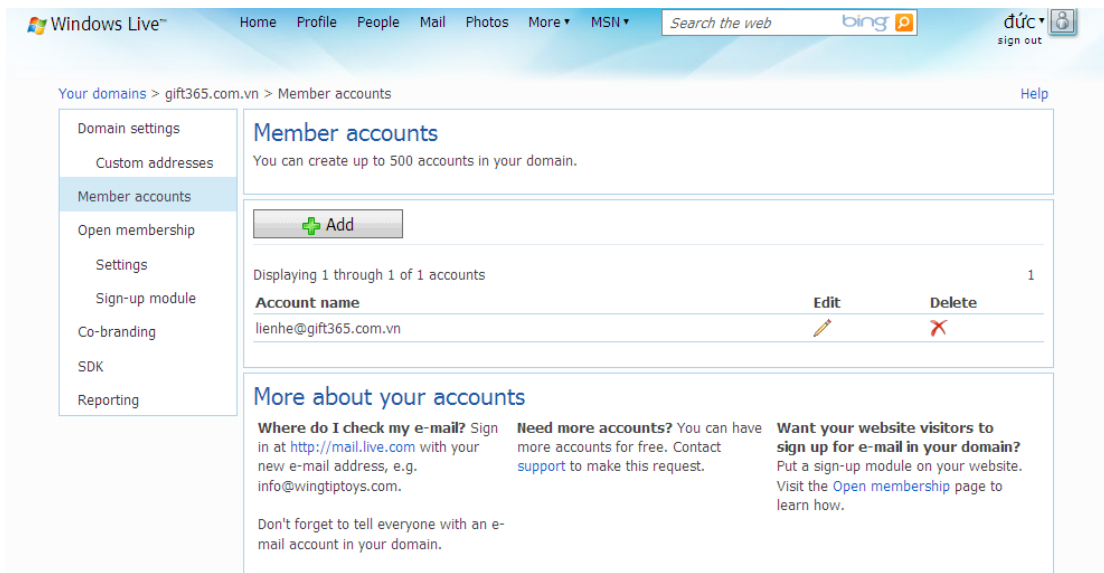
Windows Live™ Home Profile People Mail Photos More ▾ MSN ▾ Search the web bing

đức ▾
sign out

Your domains > gift365.com.vn > Member accounts

Help

Domain settings
Custom addresses
Member accounts
Open membership
Settings
Sign-up module
Co-branding
SDK
Reporting

Member accounts

You can create up to 500 accounts in your domain.

Add

Displaying 1 through 1 of 1 accounts

1

| Account name | Edit | Delete |
|---|---|---|
| lienhe@gift365.com.vn | | |

More about your accounts

**Where do I check my e-mail?** Sign in at http://mail.live.com with your new e-mail address, e.g. info@wingtiptoys.com.

Don't forget to tell everyone with an e-mail account in your domain.

**Need more accounts?** You can have more accounts for free. Contact support to make this request.

**Want your website visitors to sign up for e-mail in your domain?** Put a sign-up module on your website. Visit the Open membership page to learn how.